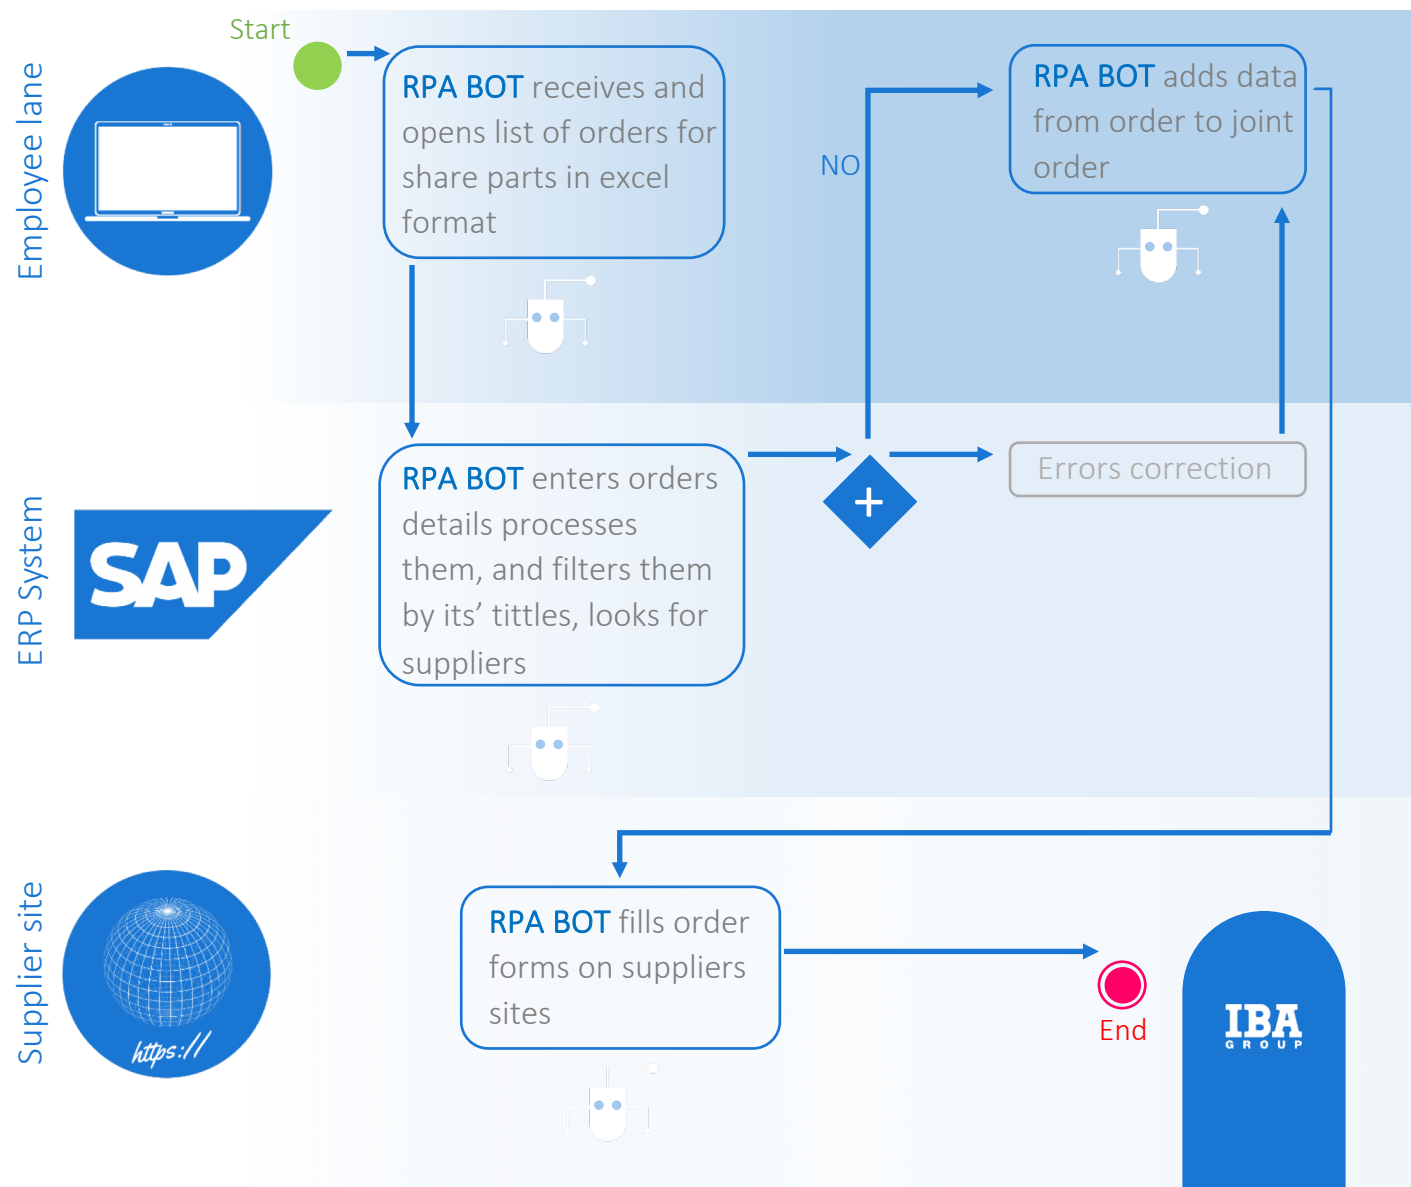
Employee lane

Start

RPA BOT receives and opens list of orders for share parts in excel format

NO

RPA BOT adds data from order to joint order

ERP System

SAP

RPA BOT enters orders details processes them, and filters them by its' tittles, looks for suppliers

+

Errors correction

Supplier site

https://

RPA BOT fills order forms on suppliers sites

End

IBA
GROUP